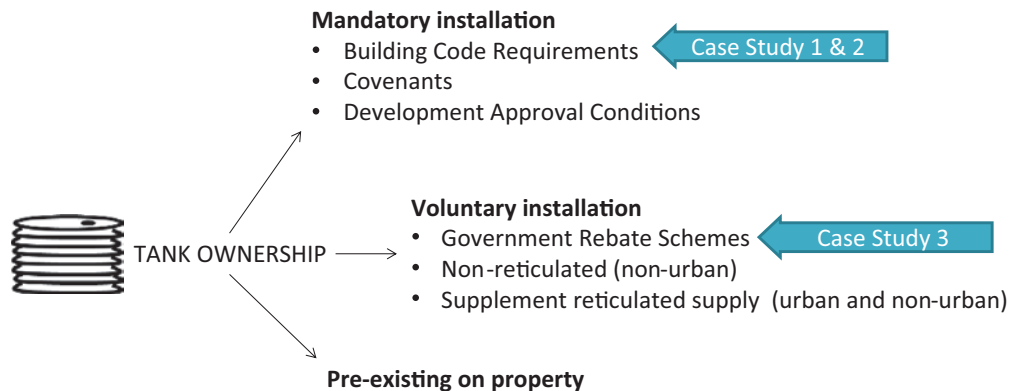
**Mandatory installation**

- Building Code Requirements
- Covenants
- Development Approval Conditions

Case Study 1 & 2

TANK OWNERSHIP

**Voluntary installation**

- Government Rebate Schemes
- Non-reticulated (non-urban)
- Supplement reticulated supply (urban and non-urban)

Case Study 3

**Pre-existing on property**